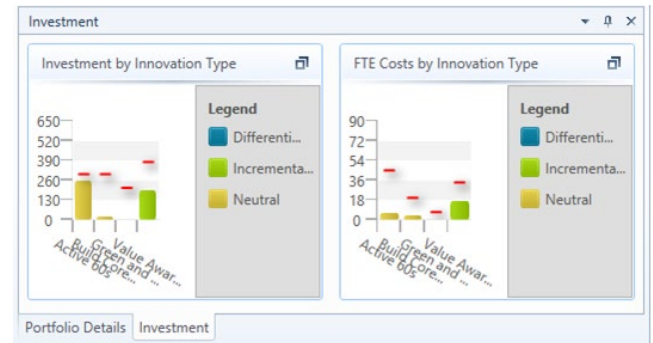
Investment

Investment by Innovation Type

650
520
390
260
130
0

Active 60s
Build Core...
Green and ...
Value Awar...

Legend
Differenti...
Incrementa...
Neutral

FTE Costs by Innovation Type

90
72
54
36
18
0

Active 60s
Build Core...
Green and ...
Value Awar...

Legend
Differenti...
Incrementa...
Neutral

Portfolio Details
Investment